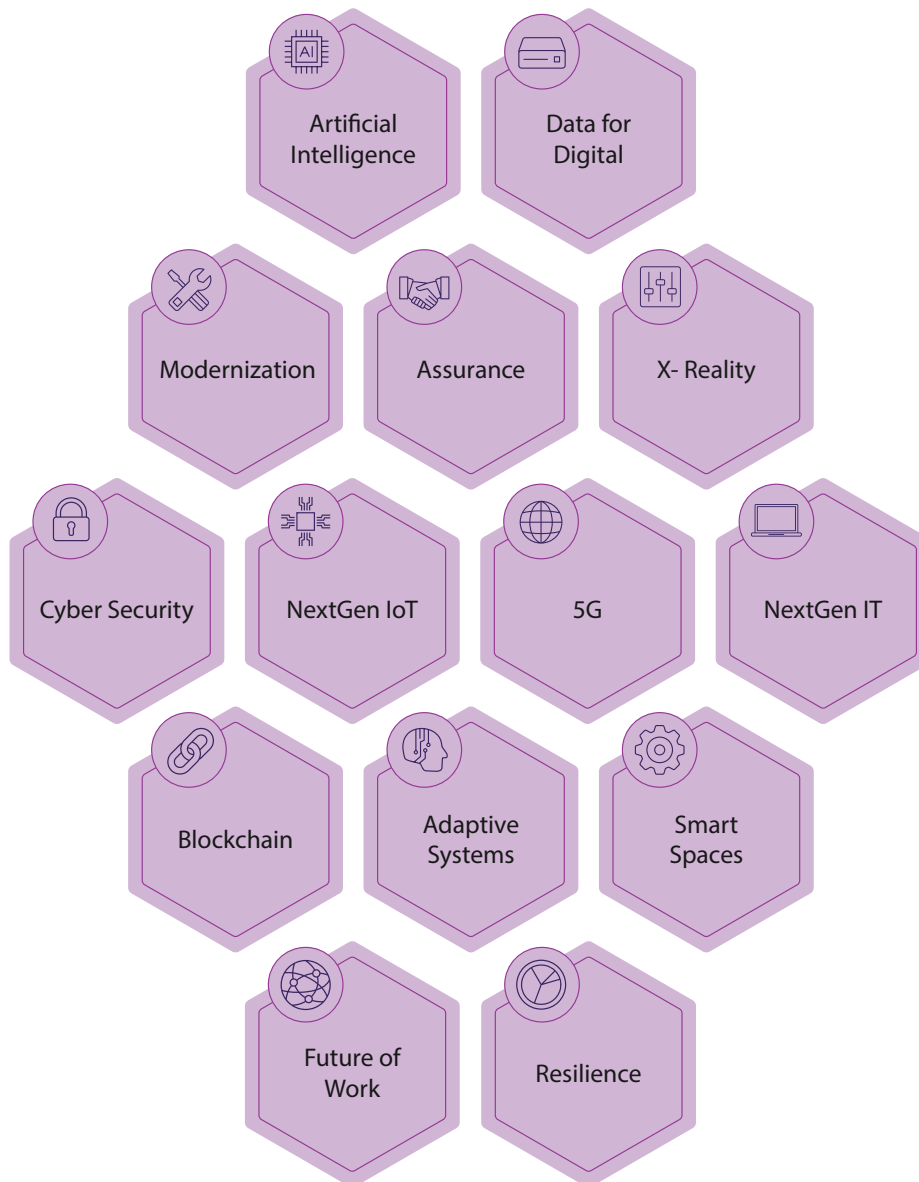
AI

Artificial Intelligence

Data for Digital

Modernization

Assurance

X- Reality

Cyber Security

NextGen IoT

5G

NextGen IT

Blockchain

Adaptive Systems

Smart Spaces

Future of Work

Resilience